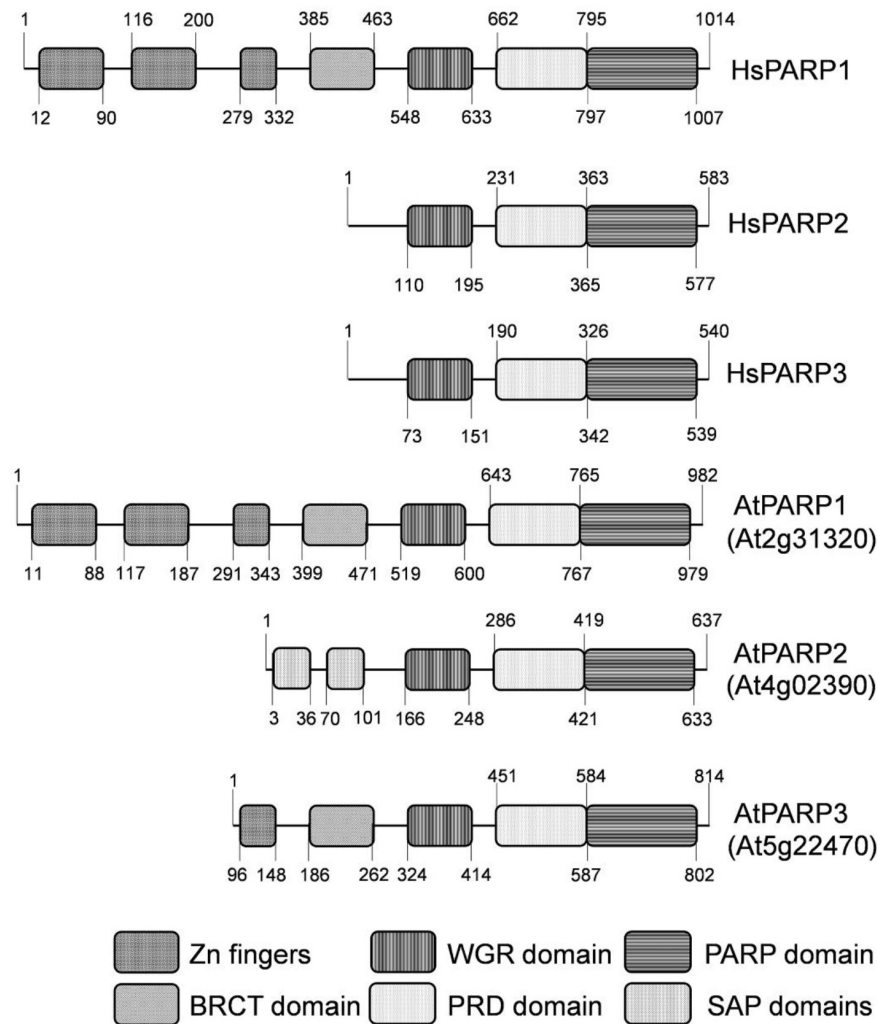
1 116 200 385 463 662 795 1014
HsPARP1
12 90 279 332 548 633 797 1007

1 231 363 583
HsPARP2
110 195 365 577

1 190 326 540
HsPARP3
73 151 342 539

1 643 765 982
AtPARP1 (At2g31320)
11 88 117 187 291 343 399 471 519 600 767 979

1 286 419 637
AtPARP2 (At4g02390)
3 36 70 101 166 248 421 633

1 451 584 814
AtPARP3 (At5g22470)
96 148 186 262 324 414 587 802

Zn fingers
WGR domain
PARP domain
BRCT domain
PRD domain
SAP domains